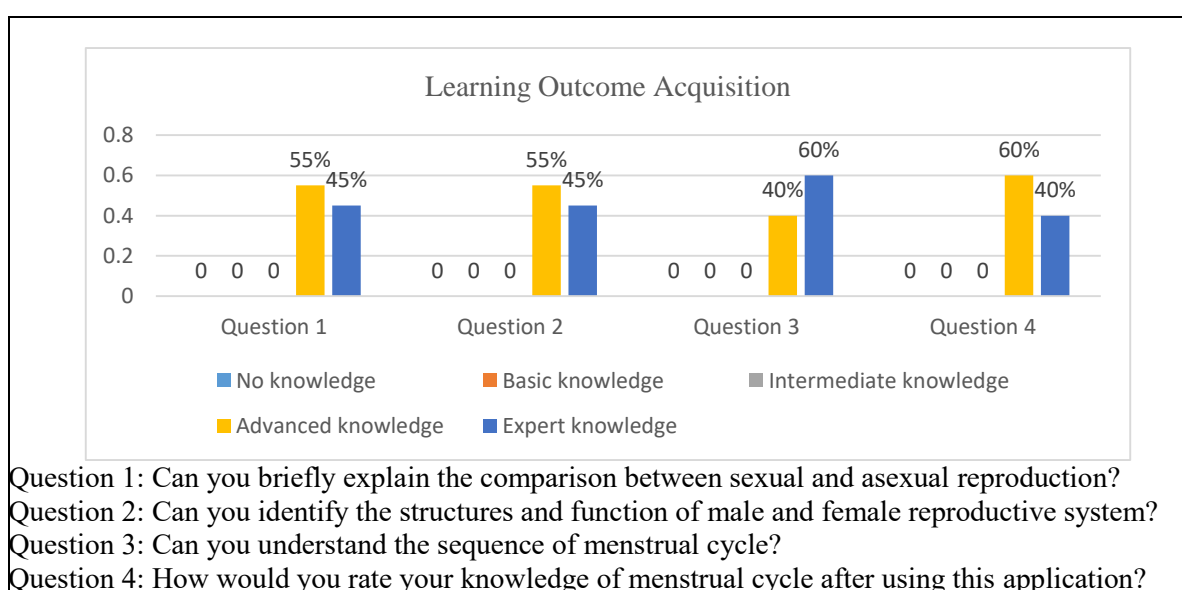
Learning Outcome Acquisition

0.8
0.6
0.4
0.2
0

0 0 0 55% 45%
0 0 0 55% 45%
0 0 0 40% 60%
0 0 0 60% 40%

Question 1
Question 2
Question 3
Question 4

No knowledge
Basic knowledge
Intermediate knowledge
Advanced knowledge
Expert knowledge

Question 1: Can you briefly explain the comparison between sexual and asexual reproduction?
Question 2: Can you identify the structures and function of male and female reproductive system?
Question 3: Can you understand the sequence of menstrual cycle?
Question 4: How would you rate your knowledge of menstrual cycle after using this application?